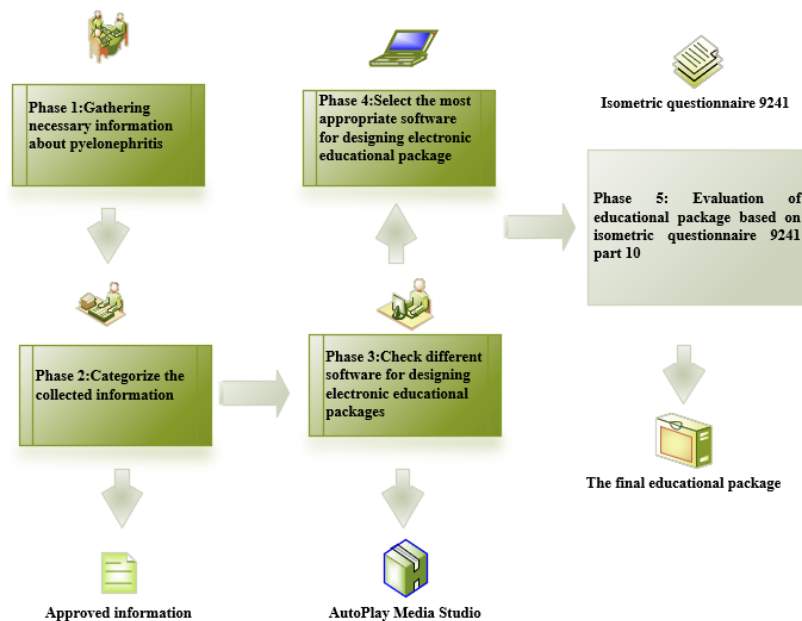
Phase 1:Gathering necessary information about pyelonephritis

Phase 4:Select the most appropriate software for designing electronic educational package

Isometric questionnaire 9241

Phase 5: Evaluation of educational package based on isometric questionnaire 9241 part 10

Phase 2:Categorize the collected information

Phase 3:Check different software for designing electronic educational packages

The final educational package

Approved information

AutoPlay Media Studio